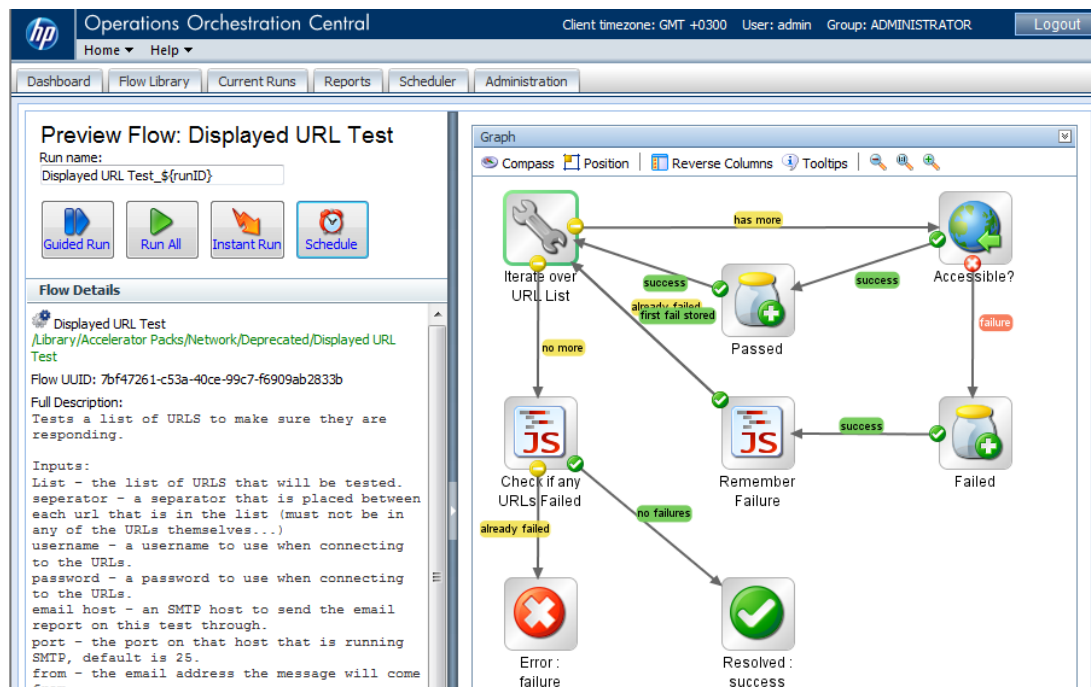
hp Operations Orchestration Central

Client timezone: GMT +0300 User: admin Group: ADMINISTRATOR Logout

Home ▾ Help ▾

Dashboard | Flow Library | Current Runs | Reports | Scheduler | Administration

Preview Flow: Displayed URL Test

Run name:

Displayed URL Test_${runID}

Guided Run Run All Instant Run Schedule

Flow Details

Displayed URL Test
/Library/Accelerator Packs/Network/Deprecated/Displayed URL Test

Flow UUID: 7bf47261-c53a-40ce-99c7-f6909ab2833b

Full Description:
Tests a list of URLS to make sure they are responding.

Inputs:
List - the list of URLS that will be tested.
seperator - a separator that is placed between each url that is in the list (must not be in any of the URLs themselves...)
username - a username to use when connecting to the URLs.
password - a password to use when connecting to the URLs.
email host - an SMTP host to send the email report on this test through.
port - the port on that host that is running SMTP, default is 25.
from - the email address the message will come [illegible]

Graph

Compass Position Reverse Columns Tooltips

has more

Iterate over URL List

success

success

Accessible?

already failed

first fail stored

Passed

failure

no more

success

Check if any URLs Failed

Remember Failure

Failed

already failed

no failures

Error : failure

Resolved : success